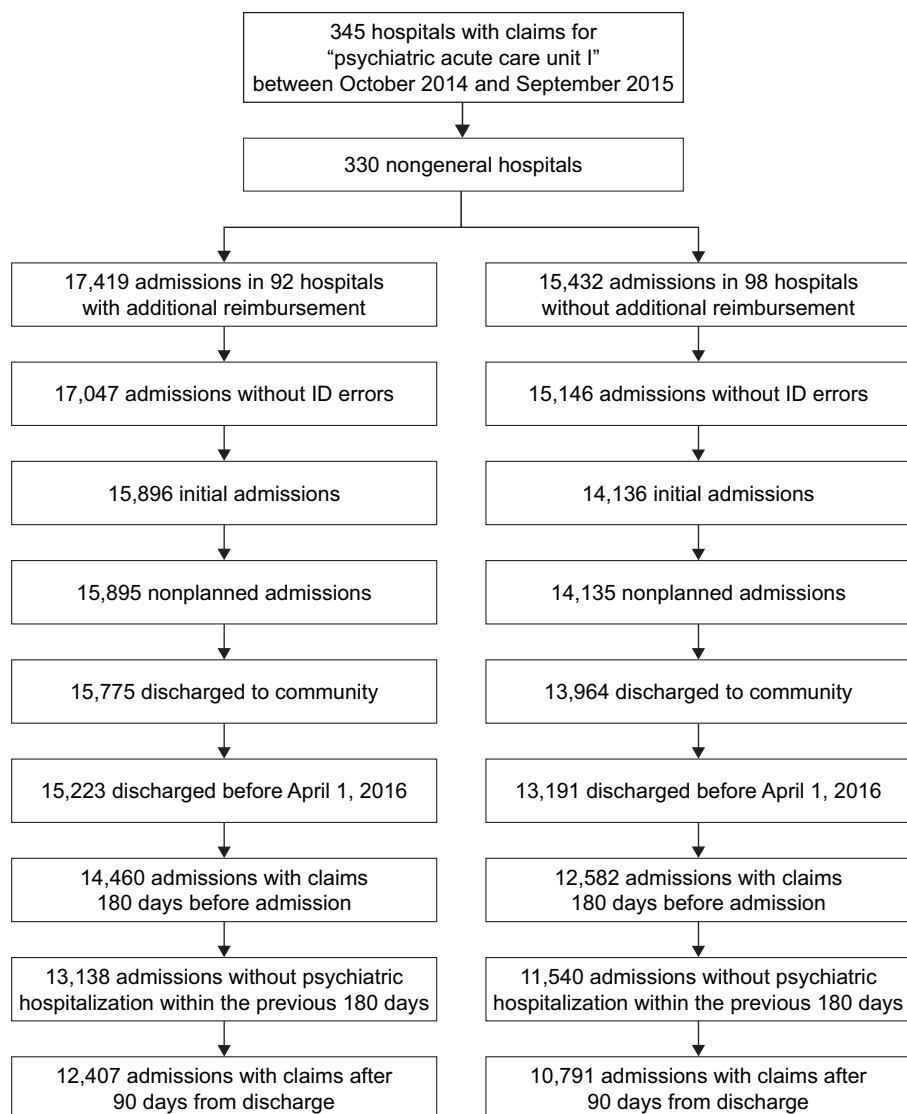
345 hospitals with claims for "psychiatric acute care unit I" between October 2014 and September 2015

330 nongeneral hospitals

17,419 admissions in 92 hospitals with additional reimbursement

17,047 admissions without ID errors

15,896 initial admissions

15,895 nonplanned admissions

15,775 discharged to community

15,223 discharged before April 1, 2016

14,460 admissions with claims 180 days before admission

13,138 admissions without psychiatric hospitalization within the previous 180 days

12,407 admissions with claims after 90 days from discharge

15,432 admissions in 98 hospitals without additional reimbursement

15,146 admissions without ID errors

14,136 initial admissions

14,135 nonplanned admissions

13,964 discharged to community

13,191 discharged before April 1, 2016

12,582 admissions with claims 180 days before admission

11,540 admissions without psychiatric hospitalization within the previous 180 days

10,791 admissions with claims after 90 days from discharge